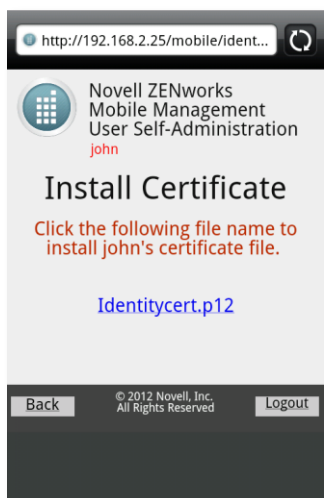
http://192.168.2.25/mobile/ident...

Novell ZENworks Mobile Management User Self-Administration
john

Install Certificate

Click the following file name to install john's certificate file.

Identitycert.p12

Back

© 2012 Novell, Inc. All Rights Reserved

Logout